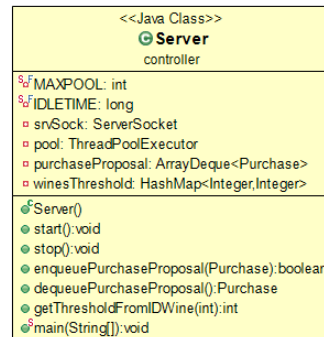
<<Java Class>>
Server
controller

MAXPOOL: int
IDLETIME: long
srvSock: ServerSocket
pool: ThreadPoolExecutor
purchaseProposal: ArrayDeque<Purchase>
winesThreshold: HashMap<Integer,Integer>

Server()
start():void
stop():void
enqueuePurchaseProposal(Purchase):boolear
dequeuePurchaseProposal():Purchase
getThresholdFromIDWine(int):int
main(String[]):void